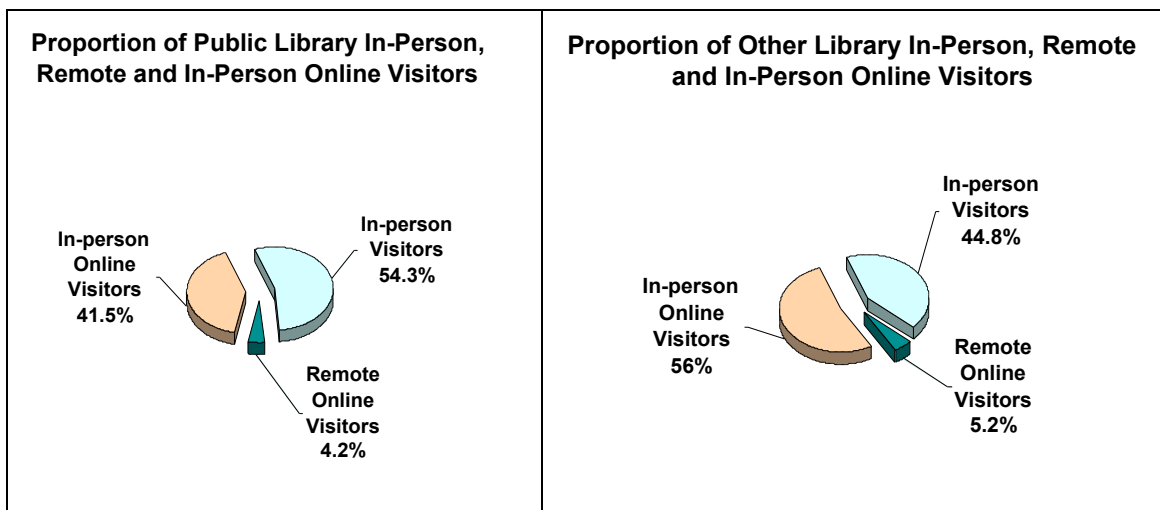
Proportion of Public Library In-Person, Remote and In-Person Online Visitors

In-person Online Visitors 41.5%

In-person Visitors 54.3%

Remote Online Visitors 4.2%

Proportion of Other Library In-Person, Remote and In-Person Online Visitors

In-person Visitors 44.8%

In-person Online Visitors 56%

Remote Online Visitors 5.2%